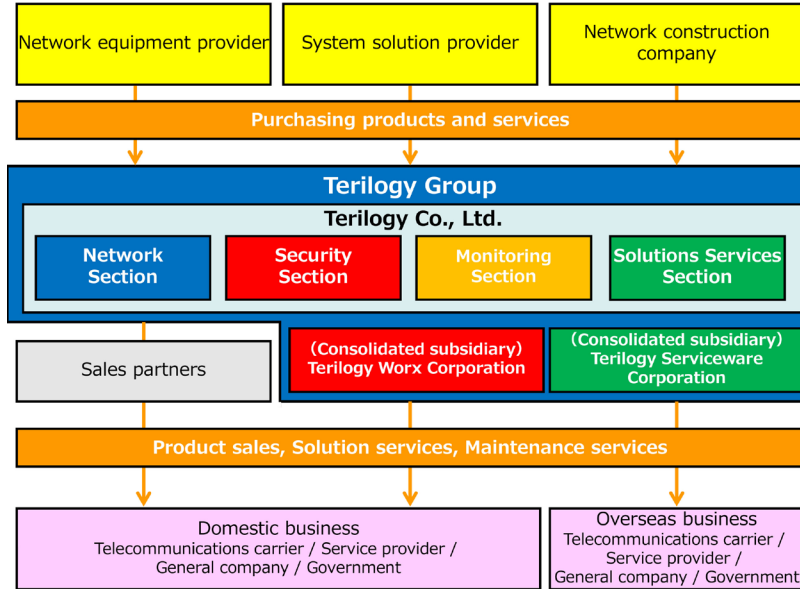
Network equipment provider

System solution provider

Network construction company

Purchasing products and services

Terilogy Group

Terilogy Co., Ltd.

Network Section

Security Section

Monitoring Section

Solutions Services Section

Sales partners

（Consolidated subsidiary）
Terilogy Worx Corporation

（Consolidated subsidiary）
Terilogy Serviceware Corporation

Product sales, Solution services, Maintenance services

Domestic business
Telecommunications carrier / Service provider / General company / Government

Overseas business
Telecommunications carrier / Service provider / General company / Government